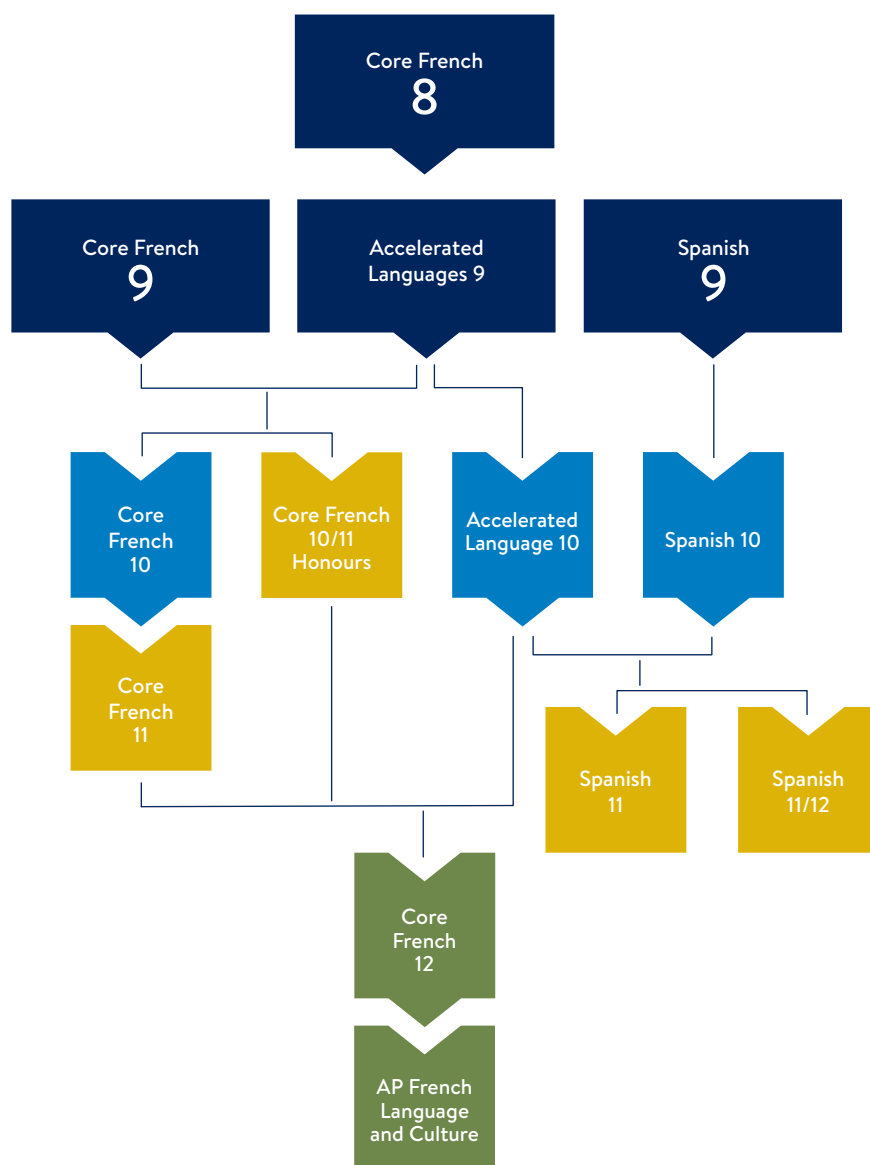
Core French
8

Core French
9

Accelerated Languages 9

Spanish
9

Core French 10

Core French 10/11 Honours

Accelerated Language 10

Spanish 10

Core French 11

Spanish 11

Spanish 11/12

Core French 12

AP French Language and Culture